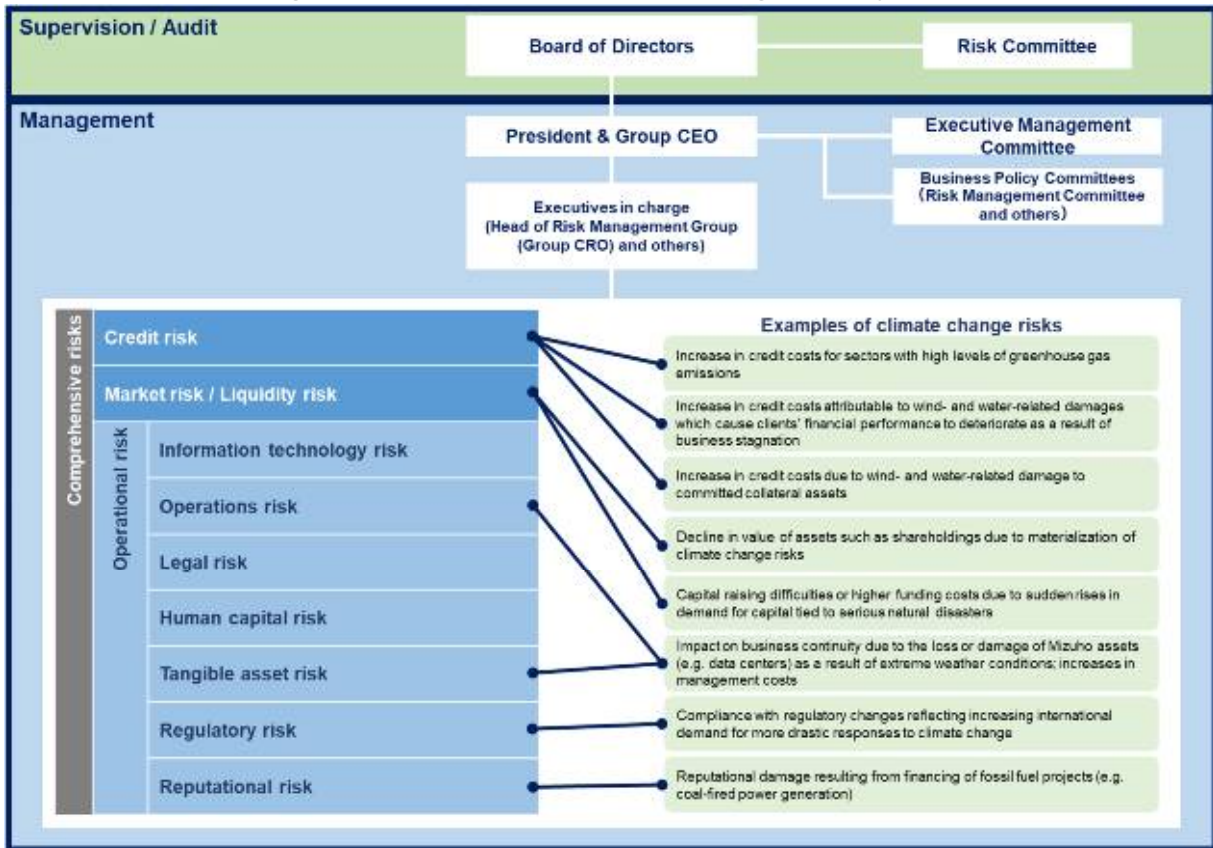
Supervision / Audit

Board of Directors

Risk Committee

Management

President & Group CEO

Executive Management Committee

Business Policy Committees (Risk Management Committee and others)

Executives in charge (Head of Risk Management Group (Group CRO) and others)

Comprehensive risks

Credit risk

Market risk / Liquidity risk

Operational risk

Information technology risk

Operations risk

Legal risk

Human capital risk

Tangible asset risk

Regulatory risk

Reputational risk

Examples of climate change risks

Increase in credit costs for sectors with high levels of greenhouse gas emissions

Increase in credit costs attributable to wind- and water-related damages which cause clients' financial performance to deteriorate as a result of business stagnation

Increase in credit costs due to wind- and water-related damage to committed collateral assets

Decline in value of assets such as shareholdings due to materialization of climate change risks

Capital raising difficulties or higher funding costs due to sudden rises in demand for capital tied to serious natural disasters

Impact on business continuity due to the loss or damage of Mizuho assets (e.g. data centers) as a result of extreme weather conditions; increases in management costs

Compliance with regulatory changes reflecting increasing international demand for more drastic responses to climate change

Reputational damage resulting from financing of fossil fuel projects (e.g. coal-fired power generation)